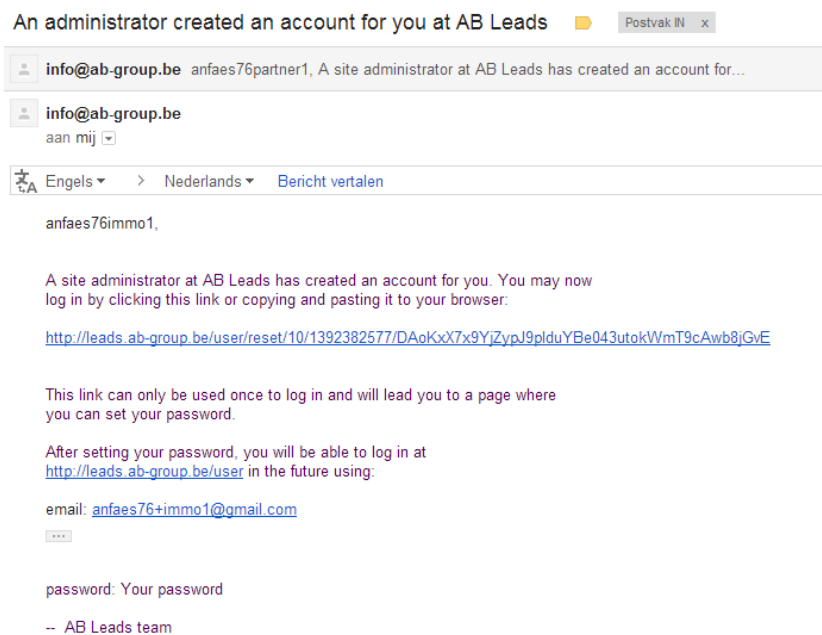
An administrator created an account for you at AB Leads Postvak IN x

info@ab-group.be anfaes76partner1, A site administrator at AB Leads has created an account for...

info@ab-group.be
aan mij

Engels > Nederlands Bericht vertalen

anfaes76immo1,

A site administrator at AB Leads has created an account for you. You may now log in by clicking this link or copying and pasting it to your browser:

http://leads.ab-group.be/user/reset/10/1392382577/DAoKxX7x9YjZypJ9plduYBe043utokWmT9cAwb8jGvE

This link can only be used once to log in and will lead you to a page where you can set your password.

After setting your password, you will be able to log in at http://leads.ab-group.be/user in the future using:

email: anfaes76+immo1@gmail.com

...

password: Your password

-- AB Leads team